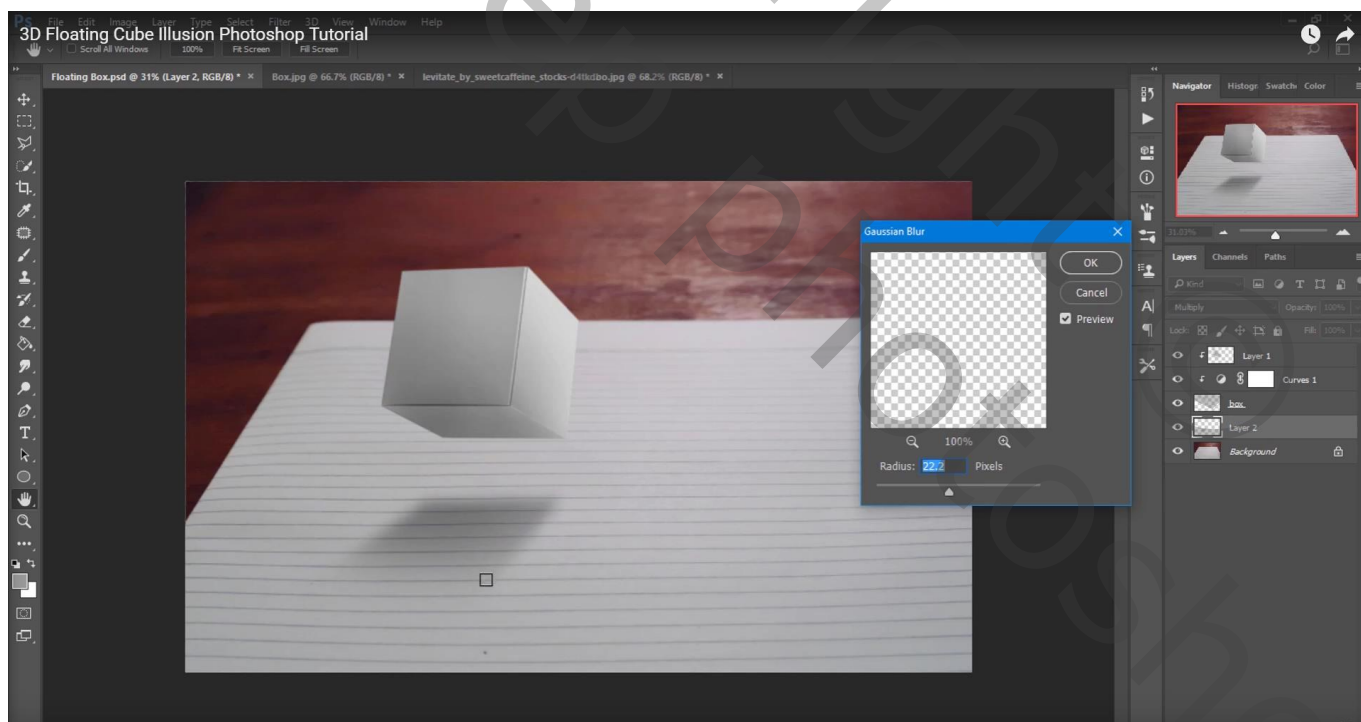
3D Floating Cube Illusion Photoshop Tutorial

File Edit Image Layer Type Select Filter 3D View Window Help

Scroll All Windows 100% Fit Screen Fill Screen

Floating Box.psd @ 31% (Layer 2, RGB/8) * × Box.jpg @ 66.7% (RGB/8) * × levitate_by_sweetcaffeine_stocks-d4tkdbo.jpg @ 68.2% (RGB/8) * ×

Navigator Histogr Swatch Color

31.03%

Layers Channels Paths

Kind

Multiply Opacity: 100%

Lock: Fill: 100%

Layer 1

Curves 1

box

Layer 2

Background

Gaussian Blur

OK

Cancel

Preview

100%

Radius: 22.2 Pixels